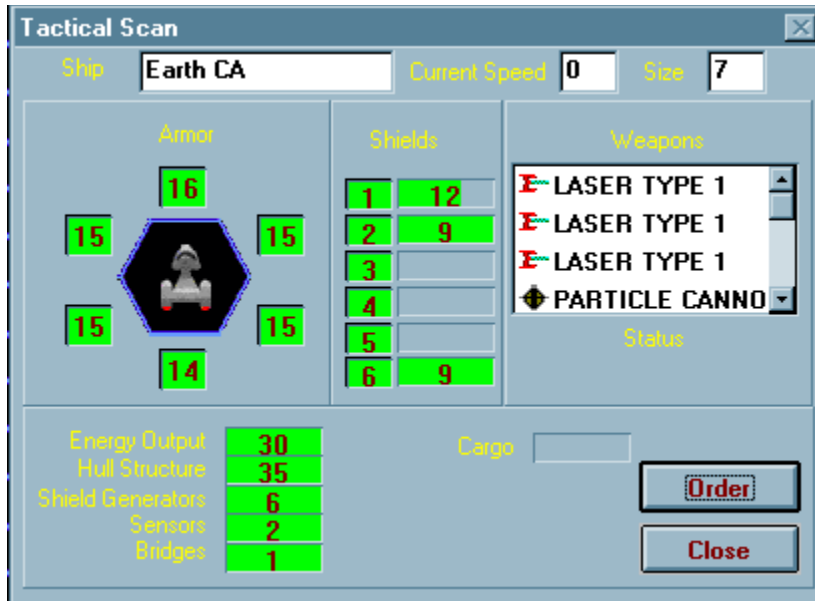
Tactical Scan

Ship Earth CA Current Speed 0 Size 7

Armor

16
15 15
15 15
14

Shields

| | |
|---|---|
| 1 | 12 |
| 2 | 9 |
| 3 | |
| 4 | |
| 5 | |
| 6 | 9 |

Weapons

LASER TYPE 1
LASER TYPE 1
LASER TYPE 1
PARTICLE CANNO

Status

Energy Output 30
Hull Structure 35
Shield Generators 6
Sensors 2
Bridges 1

Cargo

Order

Close